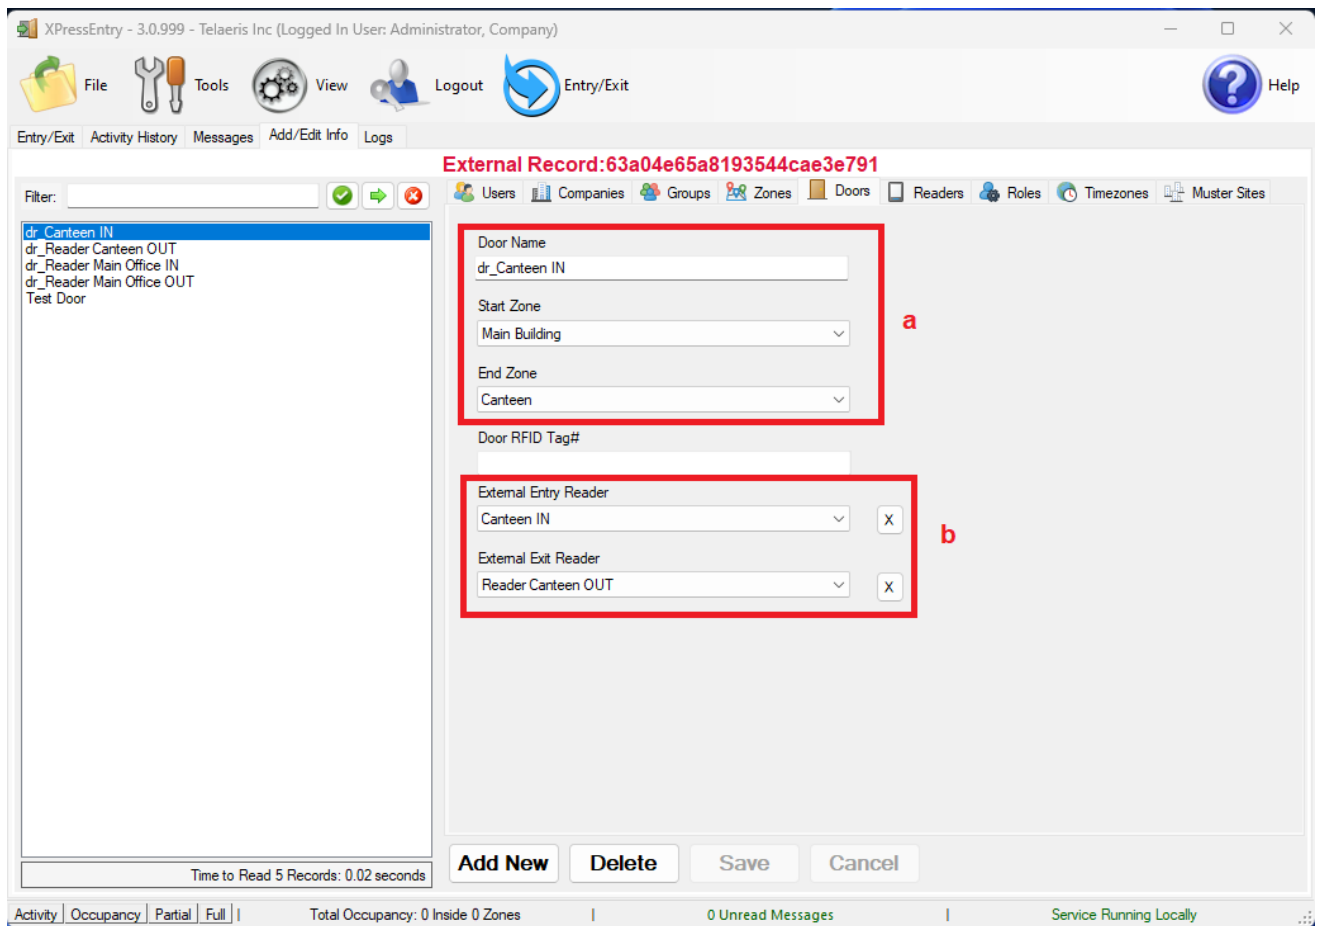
XPressEntry - 3.0.999 - Telaeris Inc (Logged In User: Administrator, Company)

File Tools View Logout Entry/Exit Help

Entry/Exit | Activity History | Messages | Add/Edit Info | Logs

External Record:63a04e65a8193544cae3e791

Filter:

Users | Companies | Groups | Zones | Doors | Readers | Roles | Timezones | Muster Sites

dr_Canteen IN
dr_Reader Canteen OUT
dr_Reader Main Office IN
dr_Reader Main Office OUT
Test Door

Door Name
dr_Canteen IN

Start Zone
Main Building

End Zone
Canteen

a

Door RFID Tag#

External Entry Reader
Canteen IN
X

External Exit Reader
Reader Canteen OUT
X

b

Time to Read 5 Records: 0.02 seconds

Add New | Delete | Save | Cancel

Activity | Occupancy | Partial | Full | Total Occupancy: 0 Inside 0 Zones | 0 Unread Messages | Service Running Locally